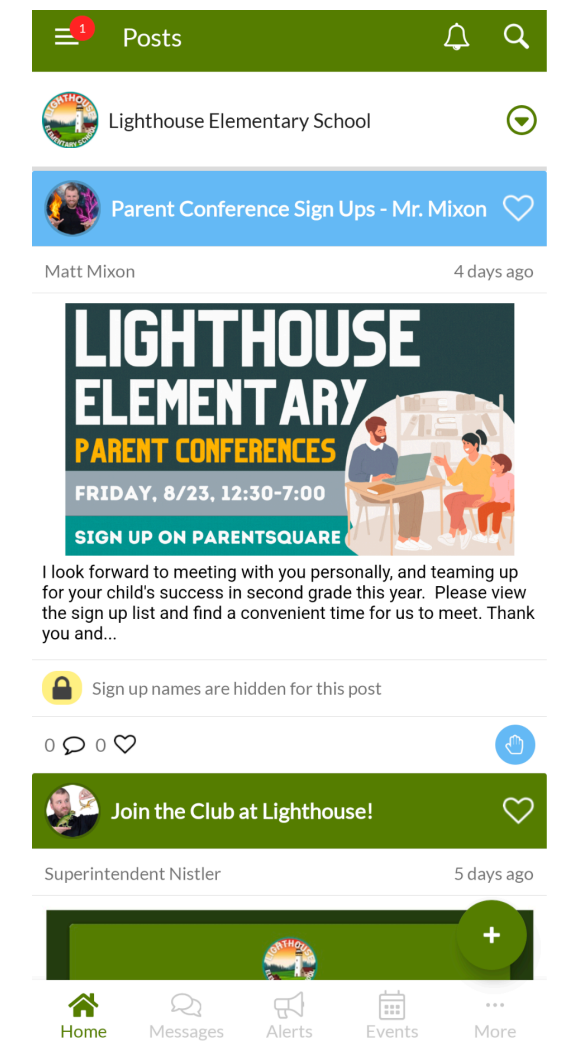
1 Posts

Lighthouse Elementary School

Parent Conference Sign Ups - Mr. Mixon

Matt Mixon 4 days ago

LIGHTHOUSE ELEMENTARY
PARENT CONFERENCES
FRIDAY, 8/23, 12:30-7:00
SIGN UP ON PARENTSQUARE

I look forward to meeting with you personally, and teaming up for your child's success in second grade this year. Please view the sign up list and find a convenient time for us to meet. Thank you and...

Sign up names are hidden for this post

0 0

Join the Club at Lighthouse!

Superintendent Nistler 5 days ago

+

Home Messages Alerts Events More